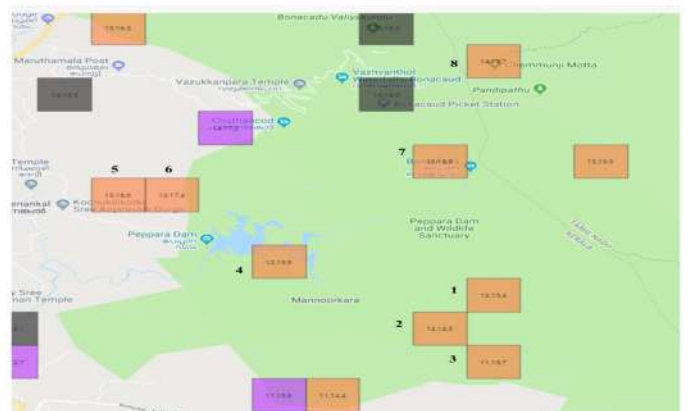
Bonacadu Valya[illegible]
Maruthamala Post
Vazhukkanpara Temple
Vazhvanthol Waterfalls Bonacaud
Bonacaud Picket Station
Chemmunji Motta
Pandipathu
Chathancod
Temple
Kochuthodu Sree Ayyappan Durga
Peppara Dam
Peppara Dam and Wildlife Sanctuary
Mannoorkara
Sree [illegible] Temple
8
7
5
6
4
1
2
3
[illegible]